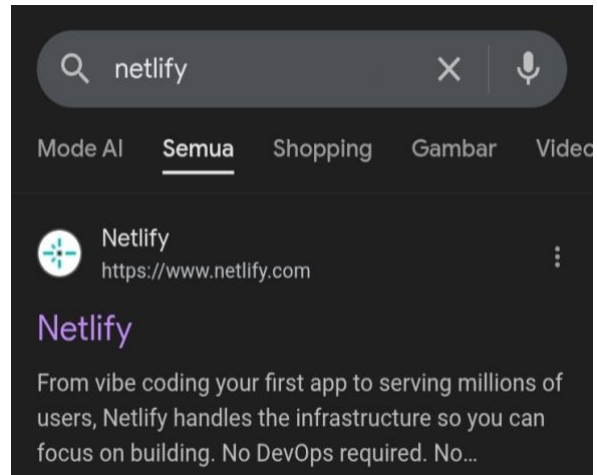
netlify

Mode AI Semua Shopping Gambar Videc

Netlify
https://www.netlify.com

Netlify

From vibe coding your first app to serving millions of users, Netlify handles the infrastructure so you can focus on building. No DevOps required. No...